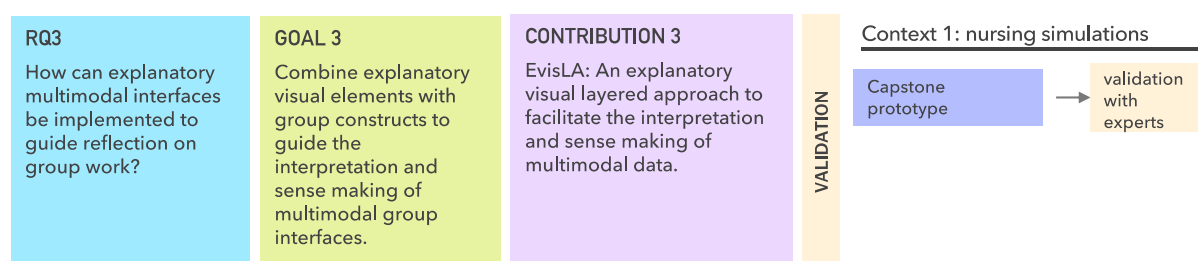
RQ3
How can explanatory multimodal interfaces be implemented to guide reflection on group work?

GOAL 3
Combine explanatory visual elements with group constructs to guide the interpretation and sense making of multimodal group interfaces.

CONTRIBUTION 3
EvisLA: An explanatory visual layered approach to facilitate the interpretation and sense making of multimodal data.

VALIDATION

Context 1: nursing simulations

Capstone prototype

validation with experts